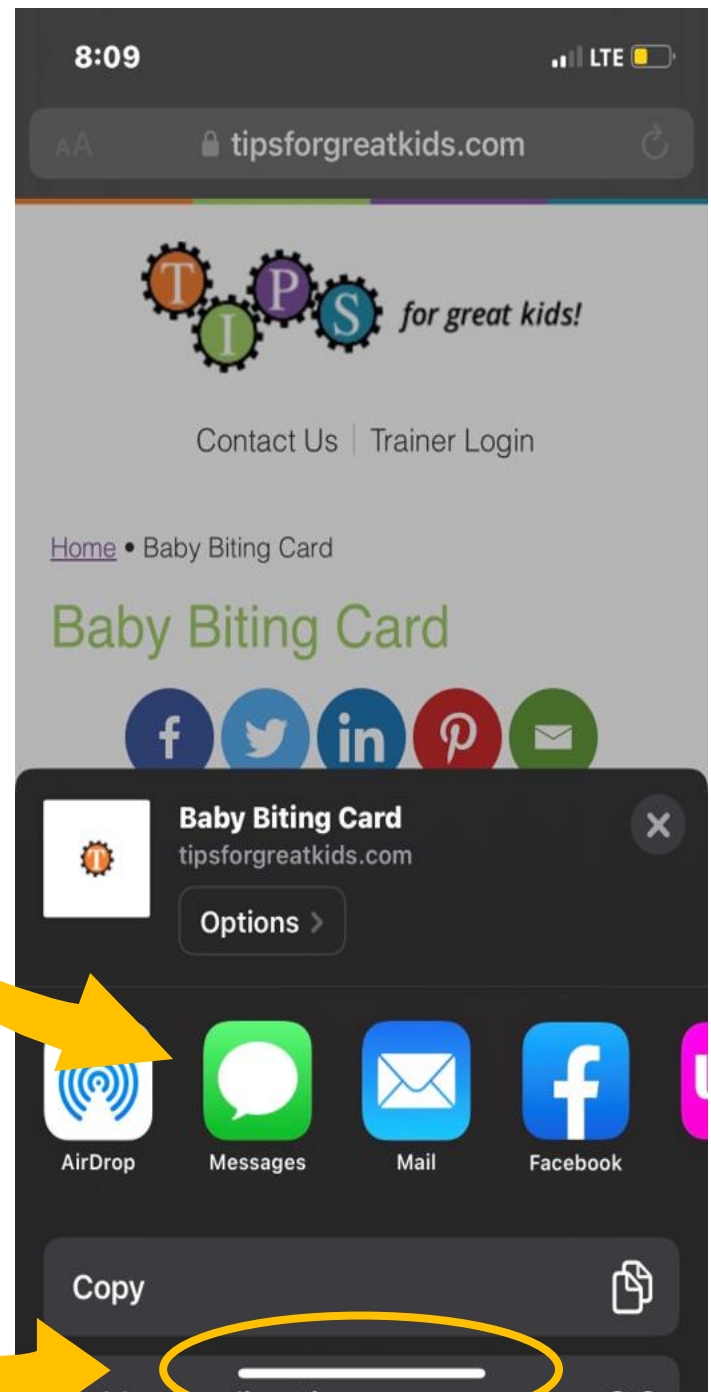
8:09
LTE

AA tipsforgreatkids.com

T I P S for great kids!

Contact Us | Trainer Login

Home • Baby Biting Card

Baby Biting Card

Baby Biting Card
tipsforgreatkids.com

Options >

AirDrop
Messages
Mail
Facebook

Copy